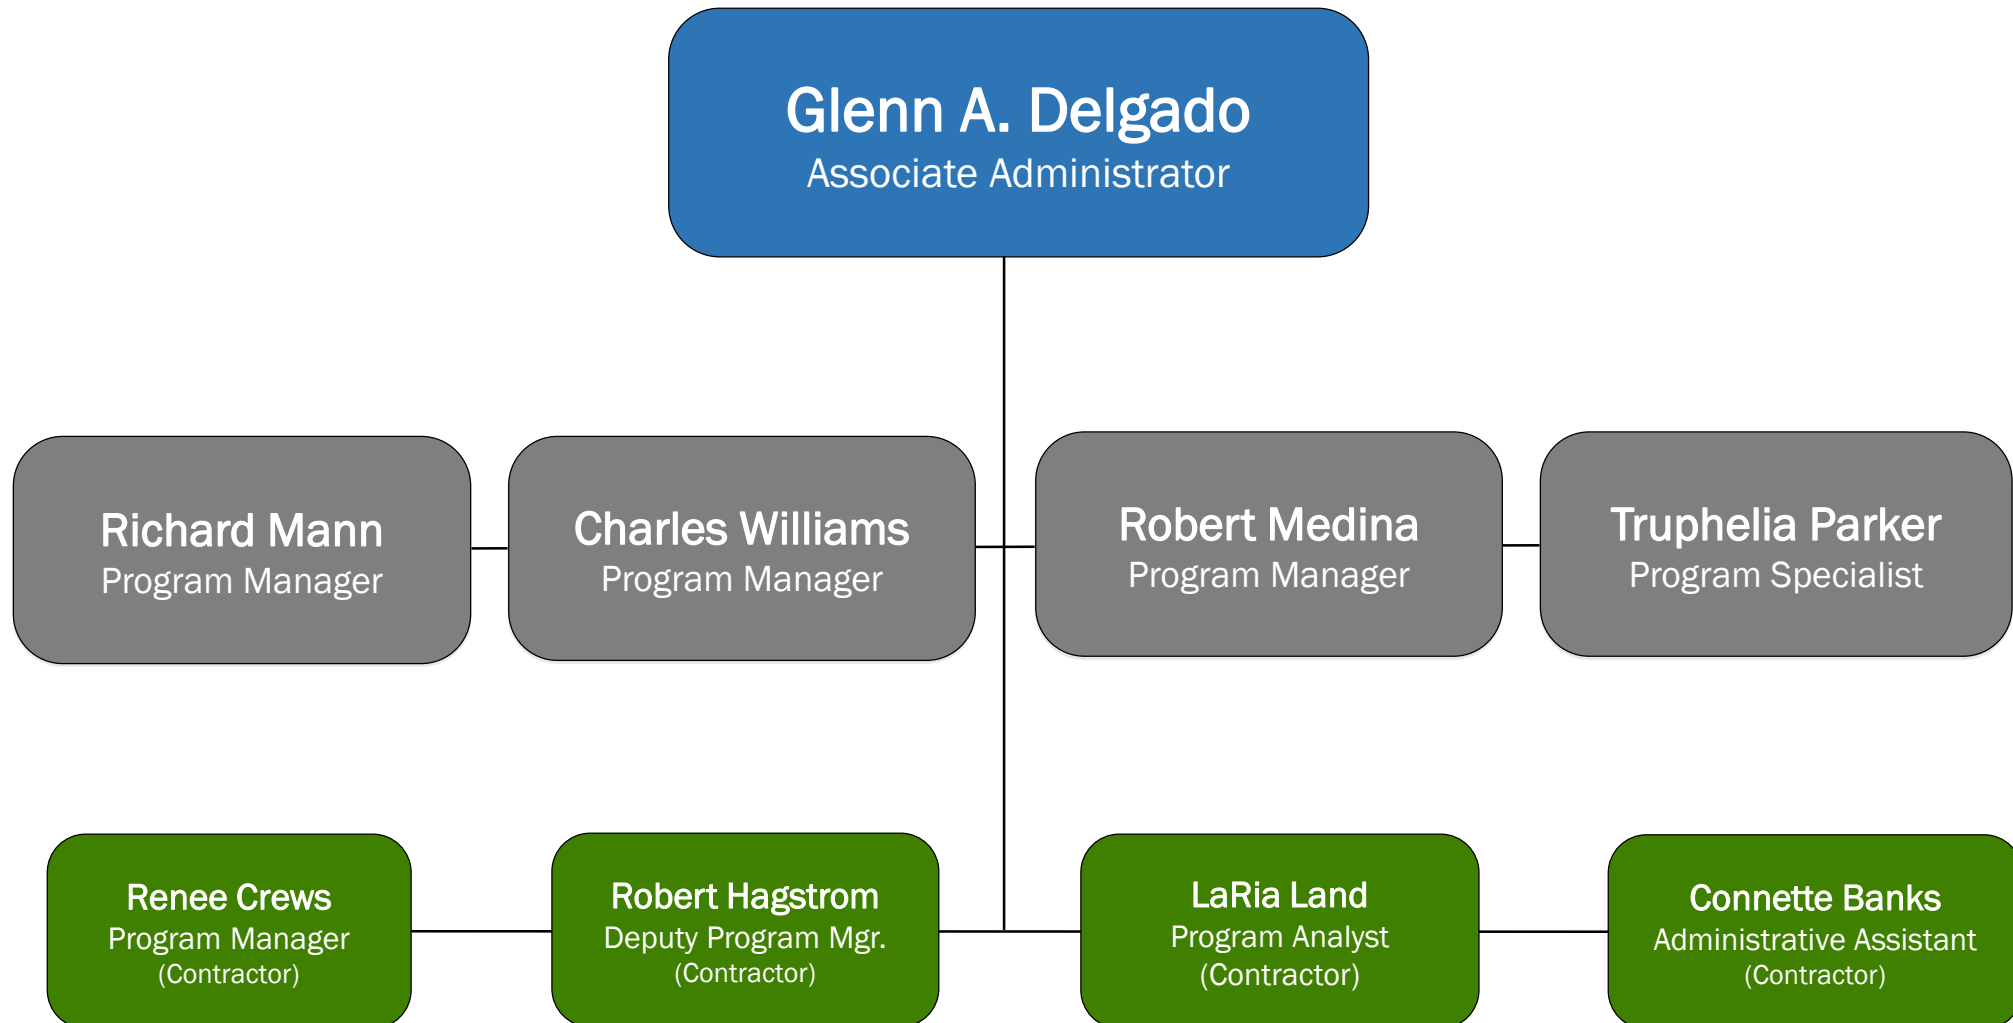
Glenn A. Delgado
Associate Administrator

Richard Mann
Program Manager

Charles Williams
Program Manager

Robert Medina
Program Manager

Truphelia Parker
Program Specialist

Renee Crews
Program Manager
(Contractor)

Robert Hagstrom
Deputy Program Mgr.
(Contractor)

LaRia Land
Program Analyst
(Contractor)

Connette Banks
Administrative Assistant
(Contractor)